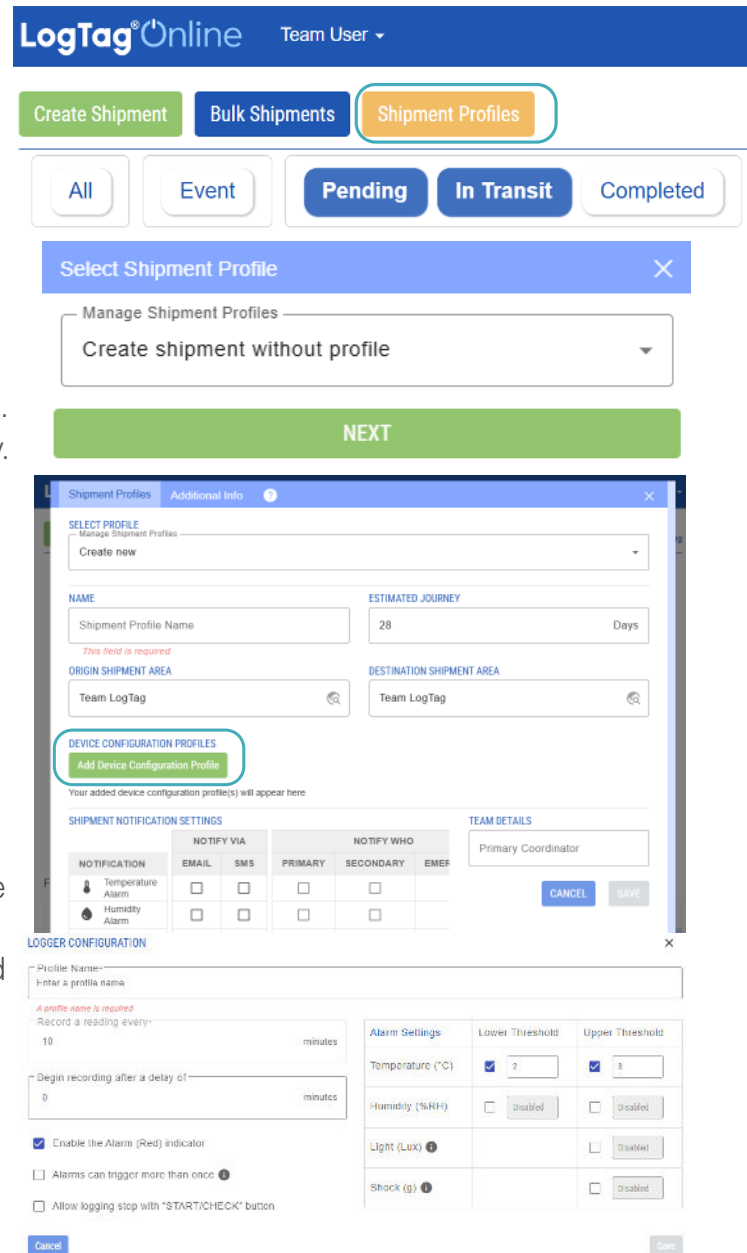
LogTag®Online Team User

Create Shipment Bulk Shipments Shipment Profiles

All Event Pending In Transit Completed

Select Shipment Profile ×

Manage Shipment Profiles
Create shipment without profile

NEXT

Shipment Profiles Additional Info ?

SELECT PROFILE
Manage Shipment Profiles
Create new

NAME
Shipment Profile Name
This field is required

ESTIMATED JOURNEY
28 Days

ORIGIN SHIPMENT AREA
Team LogTag

DESTINATION SHIPMENT AREA
Team LogTag

DEVICE CONFIGURATION PROFILES
Add Device Configuration Profile
Your added device configuration profile(s) will appear here

SHIPMENT NOTIFICATION SETTINGS

| NOTIFICATION | NOTIFY VIA EMAIL | NOTIFY VIA SMS | NOTIFY WHO PRIMARY | NOTIFY WHO SECONDARY | EMER |
|---|---|---|---|---|---|
| Temperature Alarm | ☐ | ☐ | ☐ | ☐ | |
| Humidity Alarm | ☐ | ☐ | ☐ | ☐ | |

TEAM DETAILS
Primary Coordinator

CANCEL SAVE

LOGGER CONFIGURATION ×

Profile Name*
Enter a profile name
A profile name is required

Record a reading every*
10 minutes

Begin recording after a delay of
0 minutes

Enable the Alarm (Red) indicator
Alarms can trigger more than once
Allow logging stop with "START/CHECK" button

| Alarm Settings | Lower Threshold | Upper Threshold |
|---|---|---|
| Temperature (°C) | 2 | 8 |
| Humidity (%RH) | Disabled | Disabled |
| Light (Lux) | | Disabled |
| Shock (g) | | Disabled |

Cancel Save